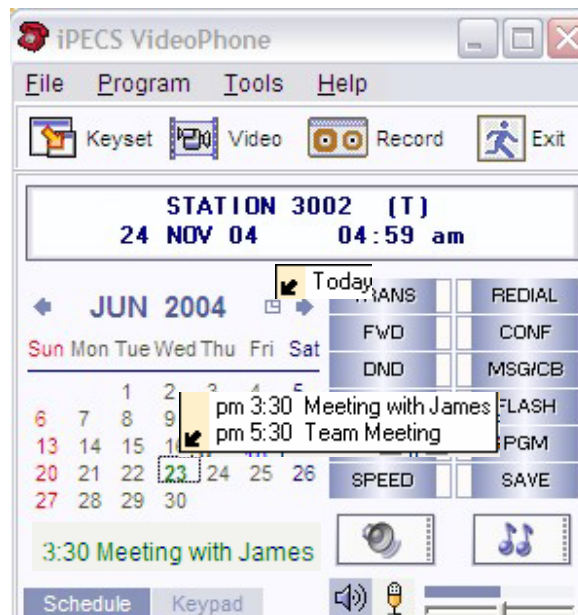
iPECS VideoPhone

File Program Tools Help

Keyset Video Record Exit

STATION 3002 (T)
24 NOV 04 04:59 am

Today

JUN 2004

Sun Mon Tue Wed Thu Fri Sat

| Sun | Mon | Tue | Wed | Thu | Fri | Sat |
|---|---|---|---|---|---|---|
| | | 1 | 2 | 3 | 4 | 5 |
| 6 | 7 | 8 | 9 | | | |
| 13 | 14 | 15 | 16 | | | |
| 20 | 21 | 22 | 23 | 24 | 25 | 26 |
| 27 | 28 | 29 | 30 | | | |

pm 3:30 Meeting with James
pm 5:30 Team Meeting

TRANS REDIAL
FWD CONF
DND MSG/CB
FLASH
PGM
SPEED SAVE

3:30 Meeting with James

Schedule Keypad